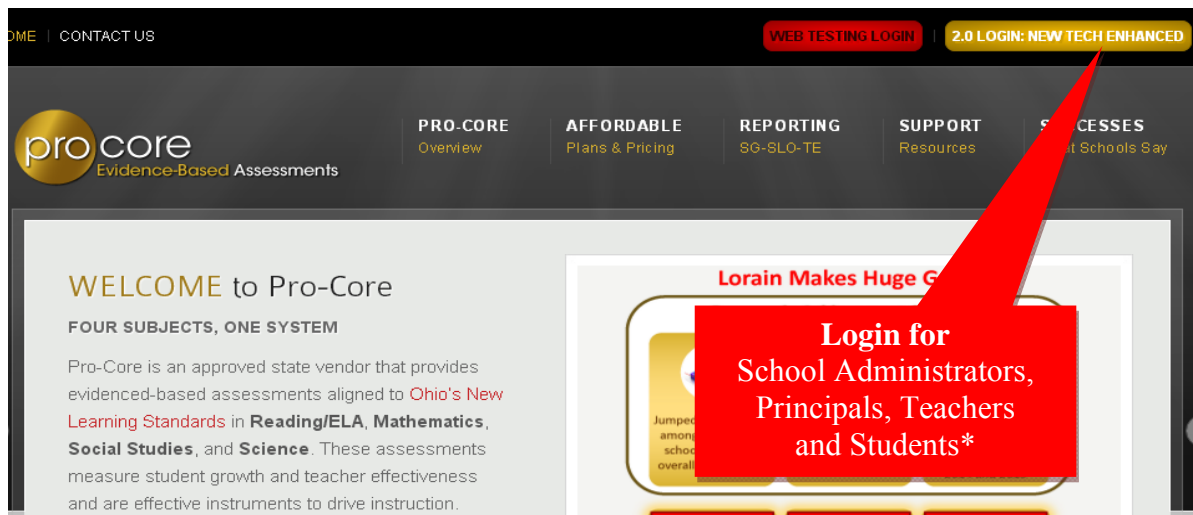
OME | CONTACT US

WEB TESTING LOGIN | 2.0 LOGIN: NEW TECH ENHANCED

pro core
Evidence-Based Assessments

PRO-CORE
Overview

AFFORDABLE
Plans & Pricing

REPORTING
SG-SLO-TE

SUPPORT
Resources

S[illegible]CESSES
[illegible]t Schools Say

WELCOME to Pro-Core

FOUR SUBJECTS, ONE SYSTEM

Pro-Core is an approved state vendor that provides evidenced-based assessments aligned to Ohio's New Learning Standards in Reading/ELA, Mathematics, Social Studies, and Science. These assessments measure student growth and teacher effectiveness and are effective instruments to drive instruction.

Lorain Makes Huge G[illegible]

Jumpe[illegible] among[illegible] schoo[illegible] overall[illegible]

Login for
School Administrators, Principals, Teachers and Students*